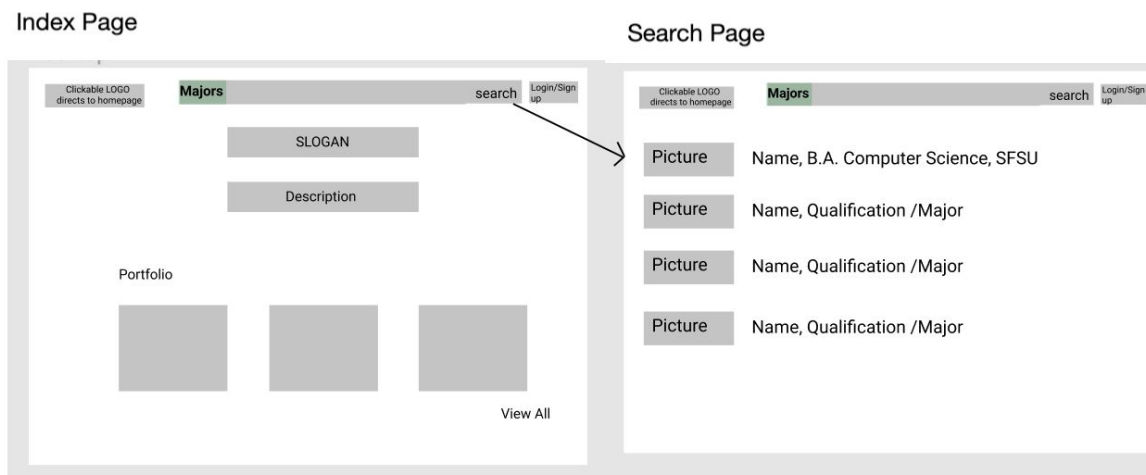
Index Page

Clickable LOGO directs to homepage

Majors

search

Login/Sign up

SLOGAN

Description

Portfolio

View All

Search Page

Clickable LOGO directs to homepage

Majors

search

Login/Sign up

Picture

Name, B.A. Computer Science, SFSU

Picture

Name, Qualification /Major

Picture

Name, Qualification /Major

Picture

Name, Qualification /Major